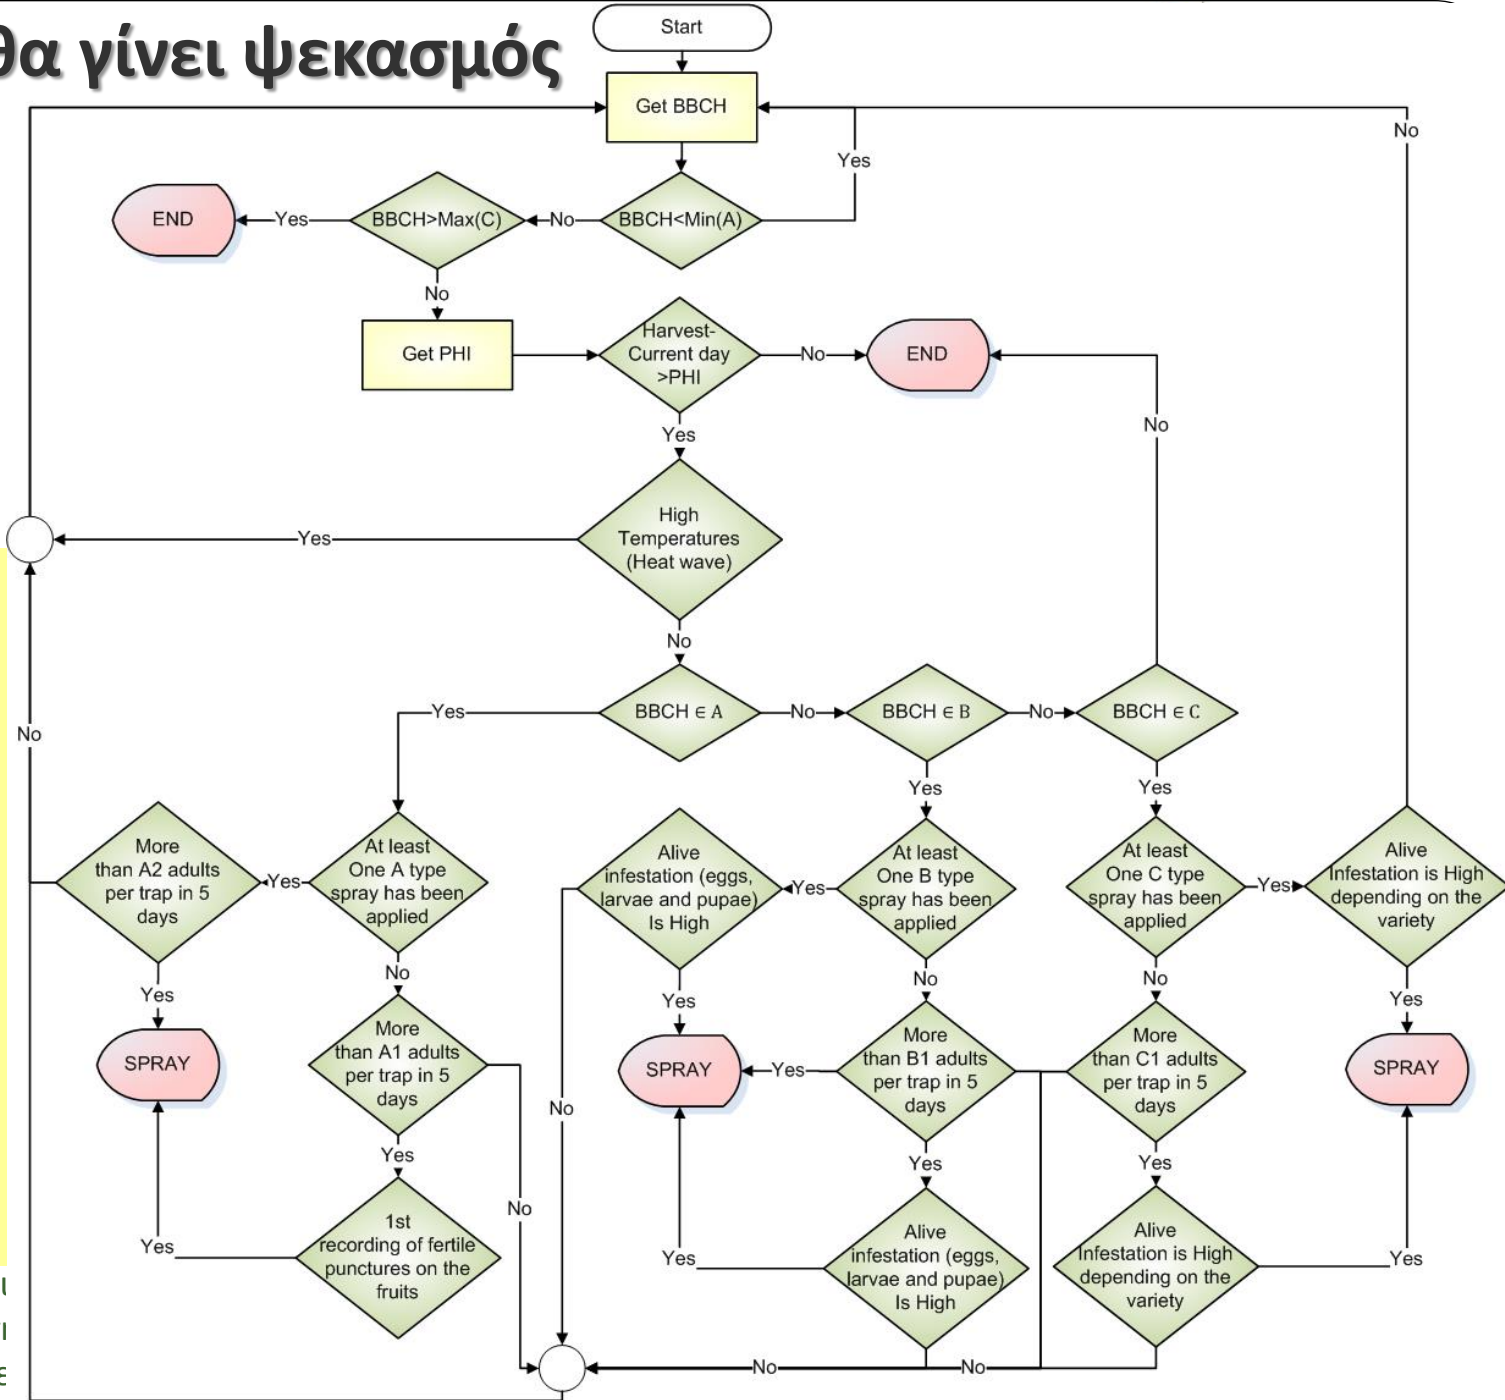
θα γίνει ψεκασμός

Start

Get BBCH

Yes

No

END

Yes

BBCH>Max(C)

No

BBCH<Min(A)

No

Get PHI

Harvest-Current day >PHI

No

END

Yes

No

Yes

High Temperatures (Heat wave)

No

Yes

BBCH ∈ A

No

BBCH ∈ B

No

BBCH ∈ C

No

Yes

Yes

More than A2 adults per trap in 5 days

Yes

At least One A type spray has been applied

Alive infestation (eggs, larvae and pupae) Is High

Yes

At least One B type spray has been applied

At least One C type spray has been applied

Yes

Alive Infestation is High depending on the variety

Yes

No

Yes

No

No

Yes

SPRAY

More than A1 adults per trap in 5 days

SPRAY

Yes

More than B1 adults per trap in 5 days

More than C1 adults per trap in 5 days

SPRAY

No

Yes

Yes

Yes

No

1st recording of fertile punctures on the fruits

Yes

Yes

Alive infestation (eggs, larvae and pupae) Is High

Alive Infestation is High depending on the variety

Yes

No

No